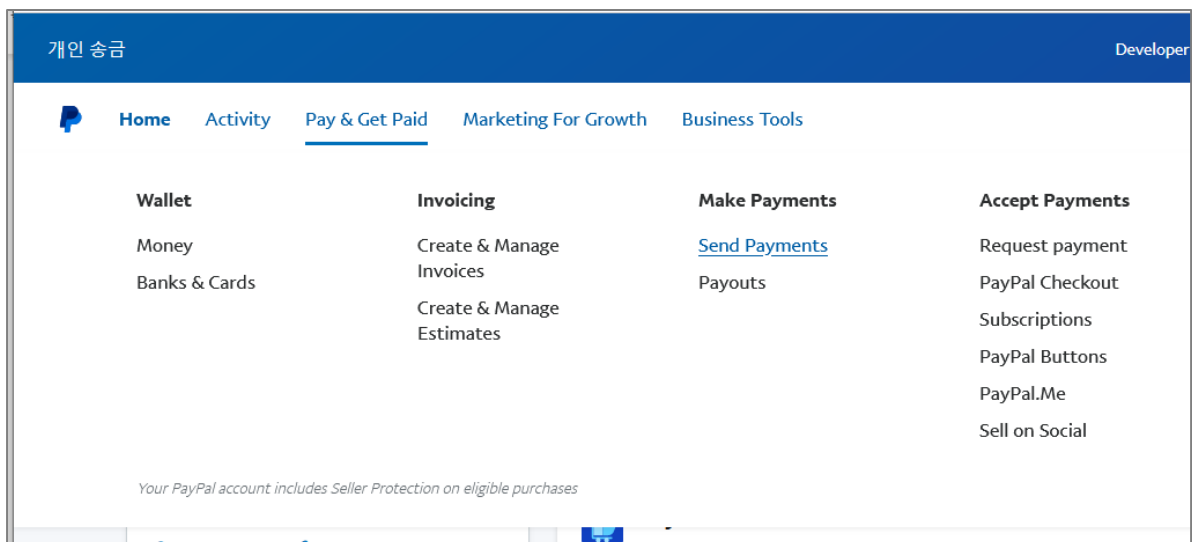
개인 송금

Developer

Home Activity Pay & Get Paid Marketing For Growth Business Tools

Wallet
Money
Banks & Cards

Invoicing
Create & Manage Invoices
Create & Manage Estimates

Make Payments
Send Payments
Payouts

Accept Payments
Request payment
PayPal Checkout
Subscriptions
PayPal Buttons
PayPal.Me
Sell on Social

Your PayPal account includes Seller Protection on eligible purchases